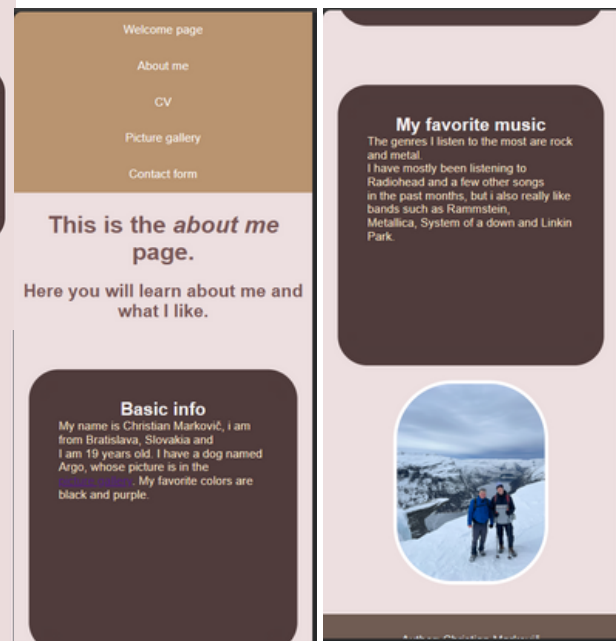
Welcome page

About me

CV

Picture gallery

Contact form

This is the *about me* page.

Here you will learn about me and what I like.

Basic info

My name is Christian Markovič, i am from Bratislava, Slovakia and I am 19 years old. I have a dog named Argo, whose picture is in the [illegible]. My favorite colors are black and purple.

My favorite music

The genres I listen to the most are rock and metal.
I have mostly been listening to Radiohead and a few other songs in the past months, but i also really like bands such as Rammstein, Metallica, System of a down and Linkin Park.

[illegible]